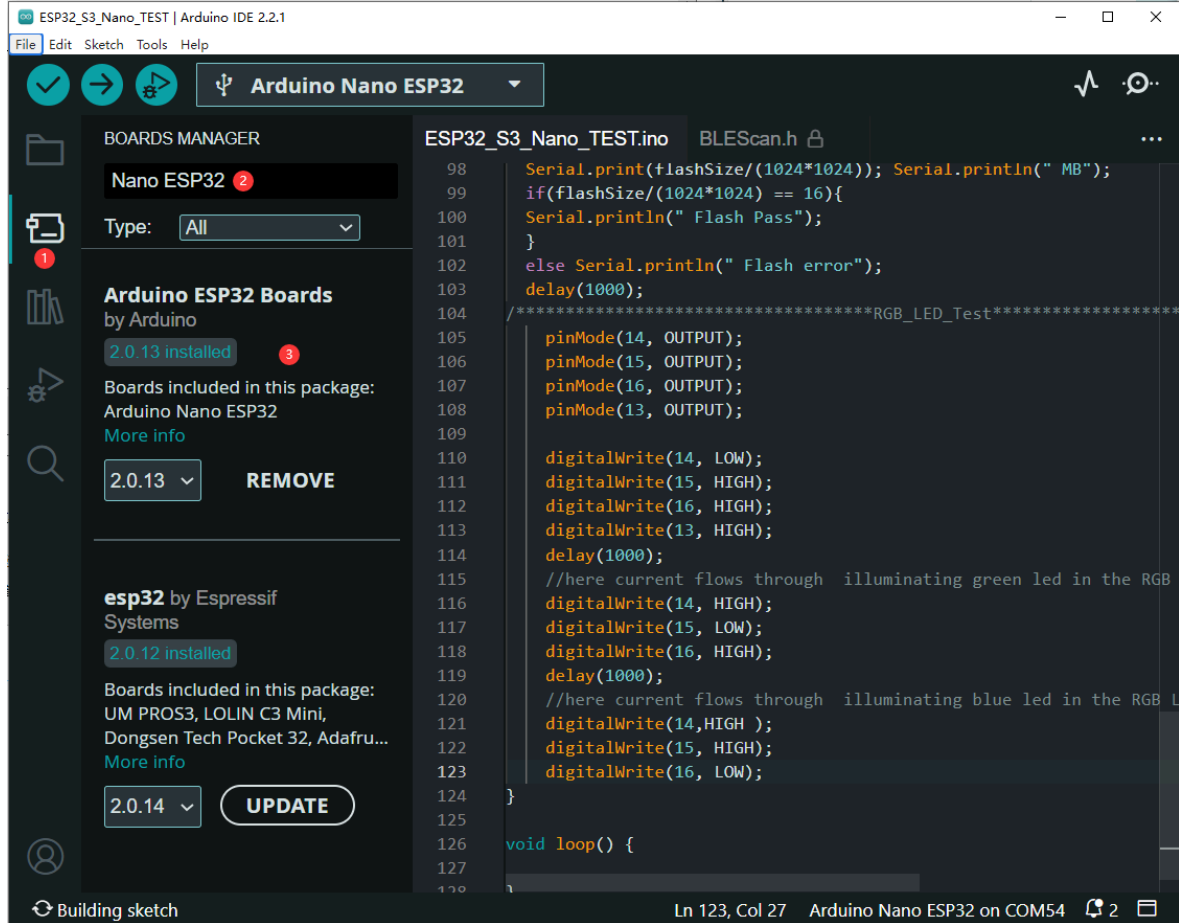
ESP32_S3_Nano_TEST | Arduino IDE 2.2.1

File Edit Sketch Tools Help

Arduino Nano ESP32

BOARDS MANAGER

Nano ESP32 2

Type: All

1

Arduino ESP32 Boards
by Arduino
2.0.13 installed 3
Boards included in this package:
Arduino Nano ESP32
More info
2.0.13 REMOVE

esp32 by Espressif Systems
2.0.12 installed
Boards included in this package:
UM PROS3, LOLIN C3 Mini, Dongsen Tech Pocket 32, Adafru...
More info
2.0.14 UPDATE

ESP32_S3_Nano_TEST.ino BLEScan.h

98 Serial.print(flashSize/(1024*1024)); Serial.println(" MB");
99 if(flashSize/(1024*1024) == 16){
100 Serial.println(" Flash Pass");
101 }
102 else Serial.println(" Flash error");
103 delay(1000);
104 /********************************RGB_LED_Test*****************
105 pinMode(14, OUTPUT);
106 pinMode(15, OUTPUT);
107 pinMode(16, OUTPUT);
108 pinMode(13, OUTPUT);
109
110 digitalWrite(14, LOW);
111 digitalWrite(15, HIGH);
112 digitalWrite(16, HIGH);
113 digitalWrite(13, HIGH);
114 delay(1000);
115 //here current flows through illuminating green led in the RGB
116 digitalWrite(14, HIGH);
117 digitalWrite(15, LOW);
118 digitalWrite(16, HIGH);
119 delay(1000);
120 //here current flows through illuminating blue led in the RGB L
121 digitalWrite(14,HIGH );
122 digitalWrite(15, HIGH);
123 digitalWrite(16, LOW);
124 }
125
126 void loop() {
127
128 }

Building sketch Ln 123, Col 27 Arduino Nano ESP32 on COM54 2